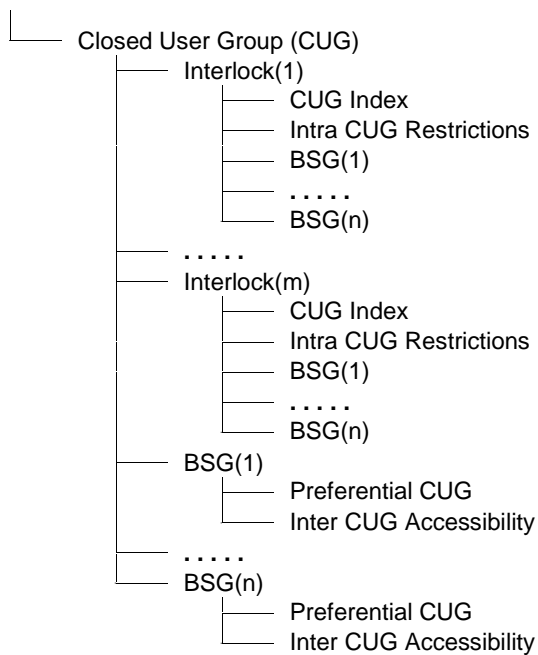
Closed User Group (CUG)
Interlock(1)
CUG Index
Intra CUG Restrictions
BSG(1)
. . . . .
BSG(n)
. . . . .
Interlock(m)
CUG Index
Intra CUG Restrictions
BSG(1)
. . . . .
BSG(n)
BSG(1)
Preferential CUG
Inter CUG Accessibility
. . . . .
BSG(n)
Preferential CUG
Inter CUG Accessibility